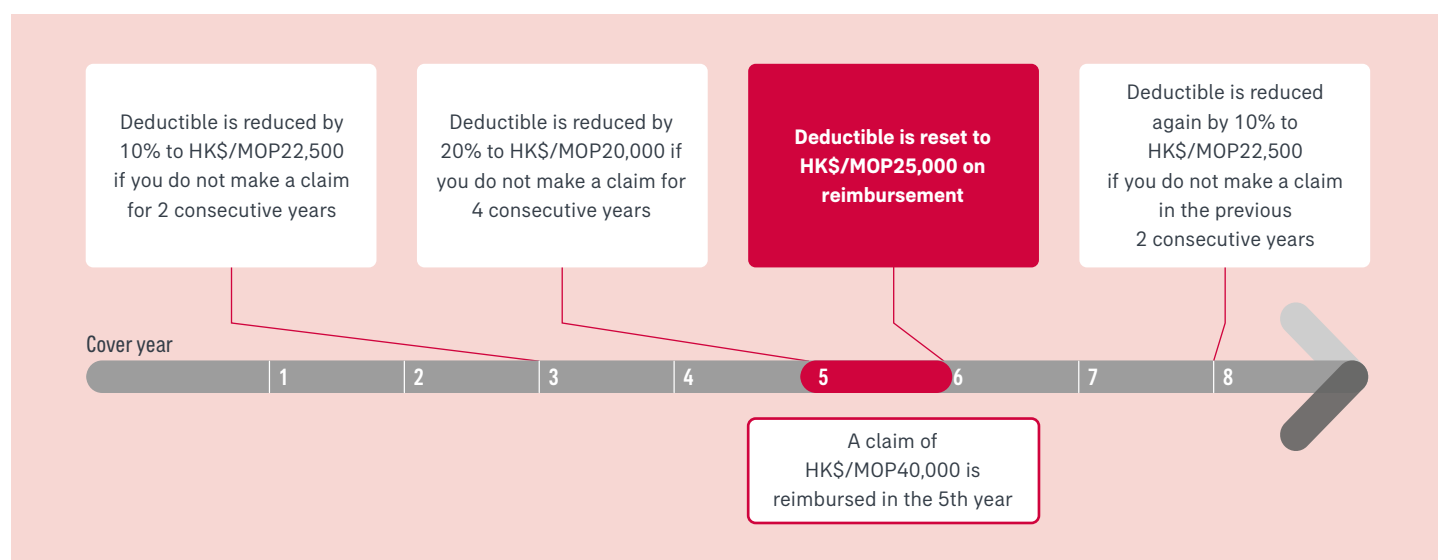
Deductible is reduced by 10% to HK$/MOP22,500 if you do not make a claim for 2 consecutive years

Deductible is reduced by 20% to HK$/MOP20,000 if you do not make a claim for 4 consecutive years

**Deductible is reset to HK$/MOP25,000 on reimbursement**

Deductible is reduced again by 10% to HK$/MOP22,500 if you do not make a claim in the previous 2 consecutive years

Cover year

1 2 3 4 5 6 7 8

A claim of HK$/MOP40,000 is reimbursed in the 5th year